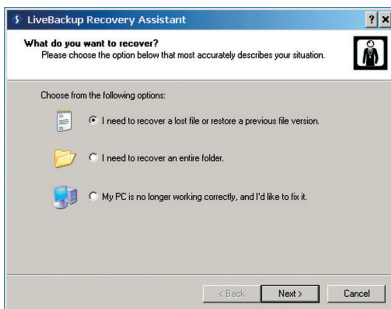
LiveBackup Recovery Assistant

What do you want to recover?
Please choose the option below that most accurately describes your situation.

Choose from the following options:

I need to recover a lost file or restore a previous file version.

I need to recover an entire folder.

My PC is no longer working correctly, and I'd like to fix it.

< Back Next > Cancel